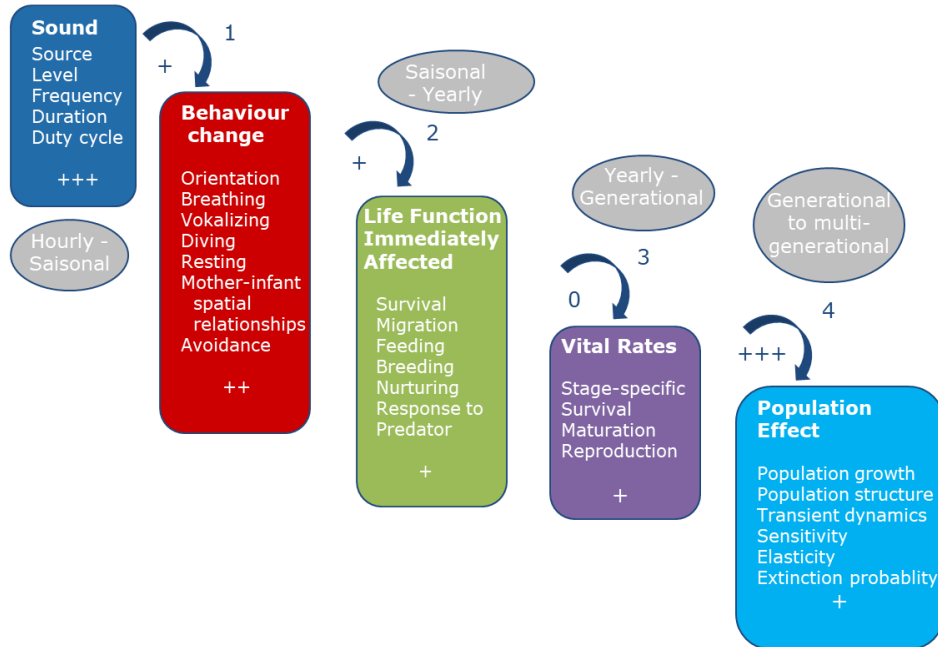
Sound
Source
Level
Frequency
Duration
Duty cycle

+++

Hourly - Saisonal

+

1

Behaviour change

Orientation
Breathing
Vokalizing
Diving
Resting
Mother-infant spatial relationships
Avoidance

++

Saisonal - Yearly

+

2

Life Function Immediately Affected

Survival
Migration
Feeding
Breeding
Nurturing
Response to Predator

+

Yearly - Generational

3

0

Vital Rates

Stage-specific
Survival
Maturation
Reproduction

+

Generational to multi-generational

4

+++

Population Effect

Population growth
Population structure
Transient dynamics
Sensitivity
Elasticity
Extinction probablity

+